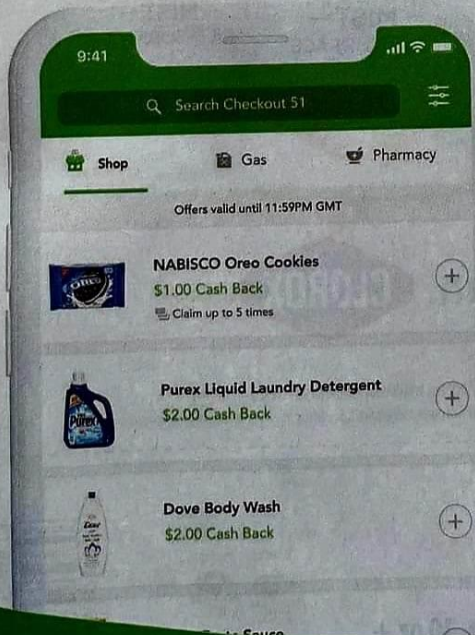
9:41

Search Checkout 51

Shop

Gas

Pharmacy

Offers valid until 11:59PM GMT

OREO

NABISCO Oreo Cookies

$1.00 Cash Back

Claim up to 5 times

+

Purex

Purex Liquid Laundry Detergent

$2.00 Cash Back

+

Dove

Dove Body Wash

$2.00 Cash Back

+

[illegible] Sauce